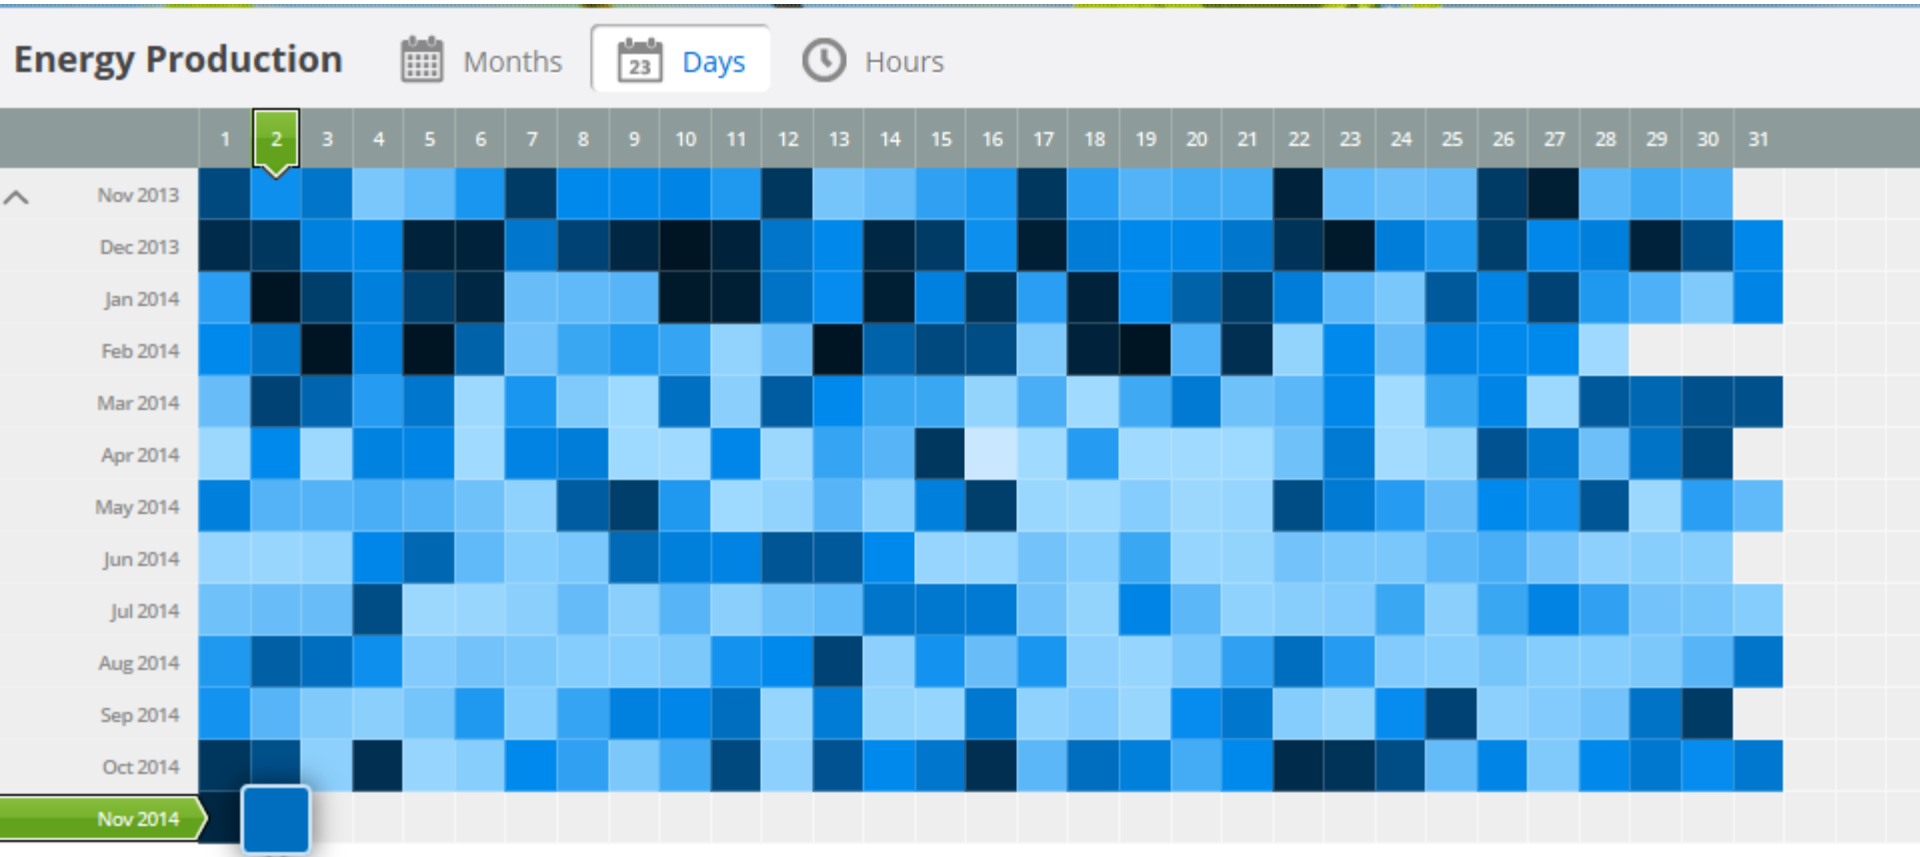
Energy Production Months 23 Days Hours

| | 1 | 2 | 3 | 4 | 5 | 6 | 7 | 8 | 9 | 10 | 11 | 12 | 13 | 14 | 15 | 16 | 17 | 18 | 19 | 20 | 21 | 22 | 23 | 24 | 25 | 26 | 27 | 28 | 29 | 30 | 31 |
|---|---|---|---|---|---|---|---|---|---|---|---|---|---|---|---|---|---|---|---|---|---|---|---|---|---|---|---|---|---|---|---|
| Nov 2013 | | | | | | | | | | | | | | | | | | | | | | | | | | | | | | | |
| Dec 2013 | | | | | | | | | | | | | | | | | | | | | | | | | | | | | | | |
| Jan 2014 | | | | | | | | | | | | | | | | | | | | | | | | | | | | | | | |
| Feb 2014 | | | | | | | | | | | | | | | | | | | | | | | | | | | | | | | |
| Mar 2014 | | | | | | | | | | | | | | | | | | | | | | | | | | | | | | | |
| Apr 2014 | | | | | | | | | | | | | | | | | | | | | | | | | | | | | | | |
| May 2014 | | | | | | | | | | | | | | | | | | | | | | | | | | | | | | | |
| Jun 2014 | | | | | | | | | | | | | | | | | | | | | | | | | | | | | | | |
| Jul 2014 | | | | | | | | | | | | | | | | | | | | | | | | | | | | | | | |
| Aug 2014 | | | | | | | | | | | | | | | | | | | | | | | | | | | | | | | |
| Sep 2014 | | | | | | | | | | | | | | | | | | | | | | | | | | | | | | | |
| Oct 2014 | | | | | | | | | | | | | | | | | | | | | | | | | | | | | | | |
| Nov 2014 | | | | | | | | | | | | | | | | | | | | | | | | | | | | | | | |